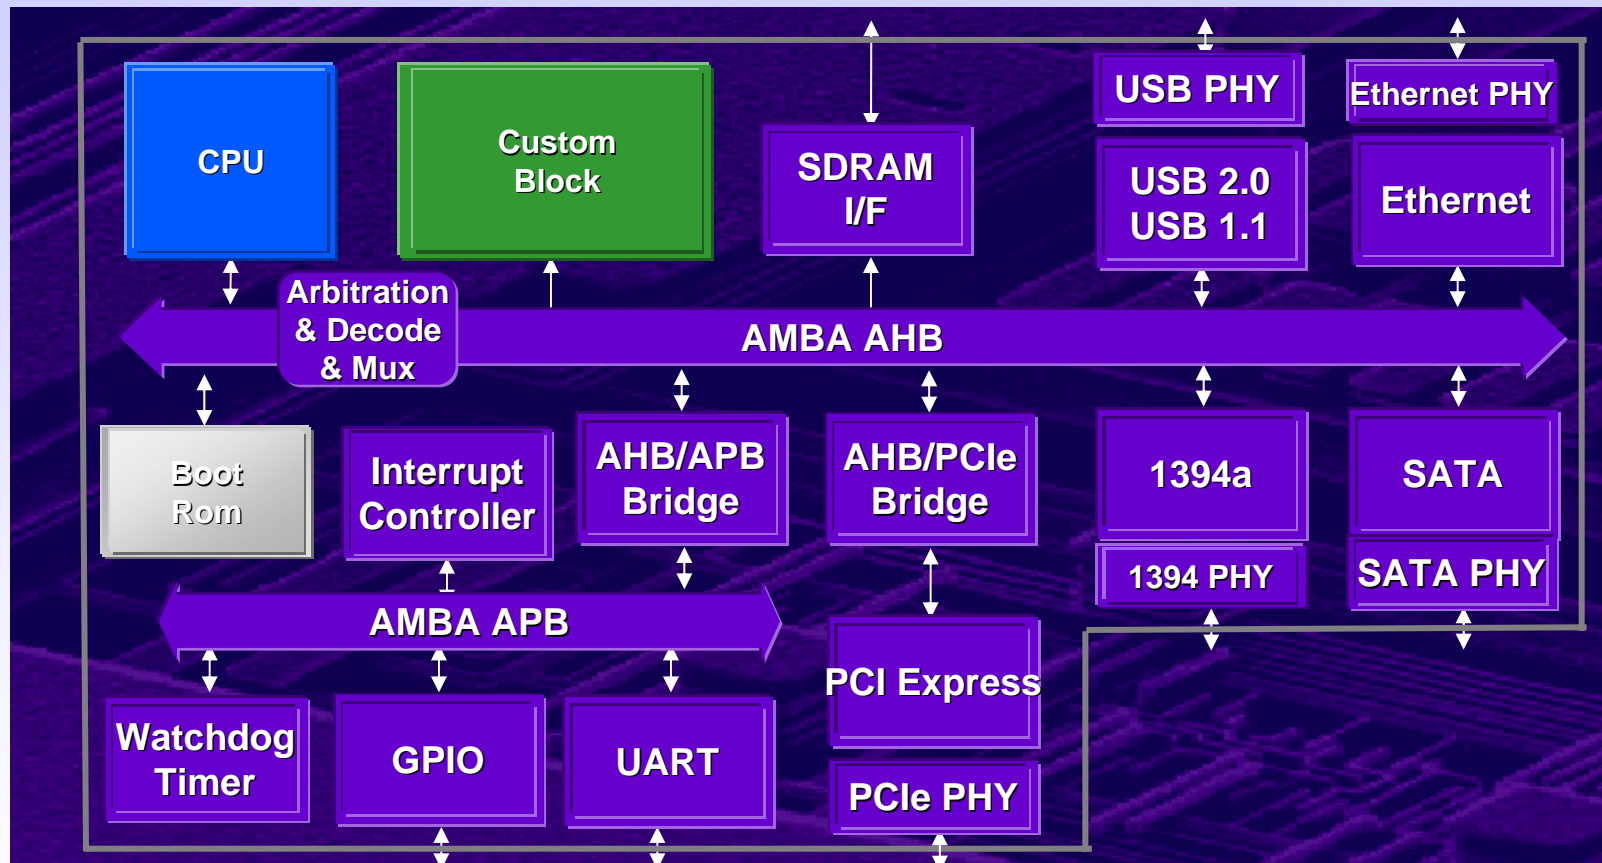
CPU

Custom Block

SDRAM I/F

USB PHY

Ethernet PHY

USB 2.0 USB 1.1

Ethernet

Arbitration & Decode & Mux

AMBA AHB

Boot Rom

Interrupt Controller

AHB/APB Bridge

AHB/PCIe Bridge

1394a

SATA

1394 PHY

SATA PHY

AMBA APB

PCI Express

Watchdog Timer

GPIO

UART

PCIe PHY